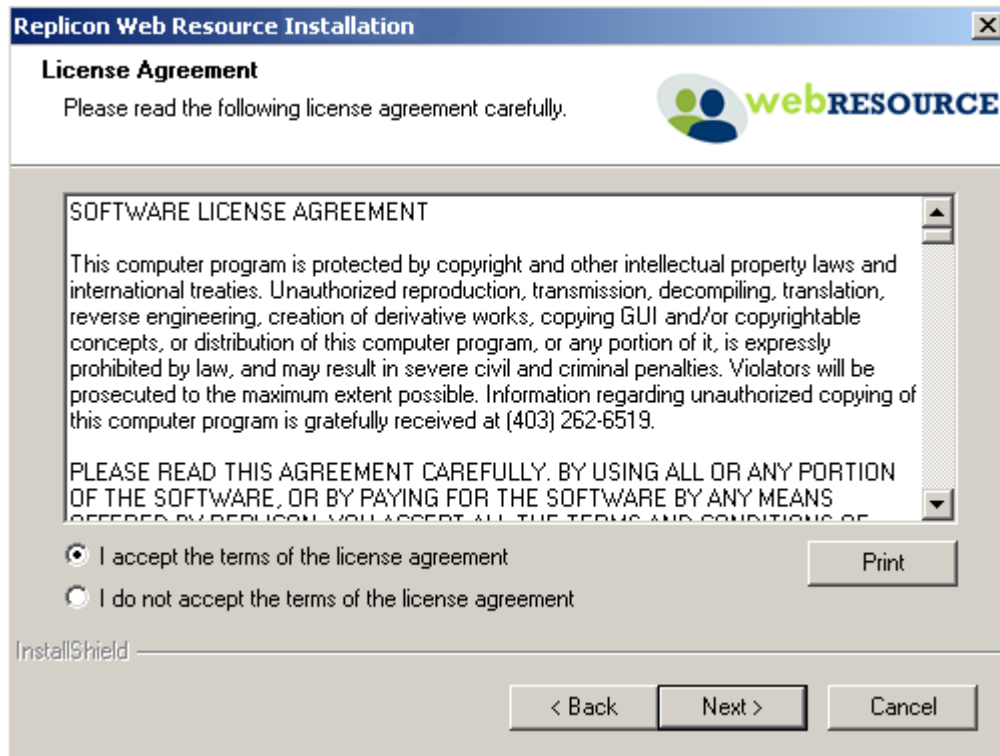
Replicon Web Resource Installation

License Agreement

Please read the following license agreement carefully.

webRESOURCE

SOFTWARE LICENSE AGREEMENT

This computer program is protected by copyright and other intellectual property laws and international treaties. Unauthorized reproduction, transmission, decompiling, translation, reverse engineering, creation of derivative works, copying GUI and/or copyrightable concepts, or distribution of this computer program, or any portion of it, is expressly prohibited by law, and may result in severe civil and criminal penalties. Violators will be prosecuted to the maximum extent possible. Information regarding unauthorized copying of this computer program is gratefully received at (403) 262-6519.

PLEASE READ THIS AGREEMENT CAREFULLY. BY USING ALL OR ANY PORTION OF THE SOFTWARE, OR BY PAYING FOR THE SOFTWARE BY ANY MEANS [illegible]

I accept the terms of the license agreement

Print

I do not accept the terms of the license agreement

InstallShield

< Back

Next >

Cancel